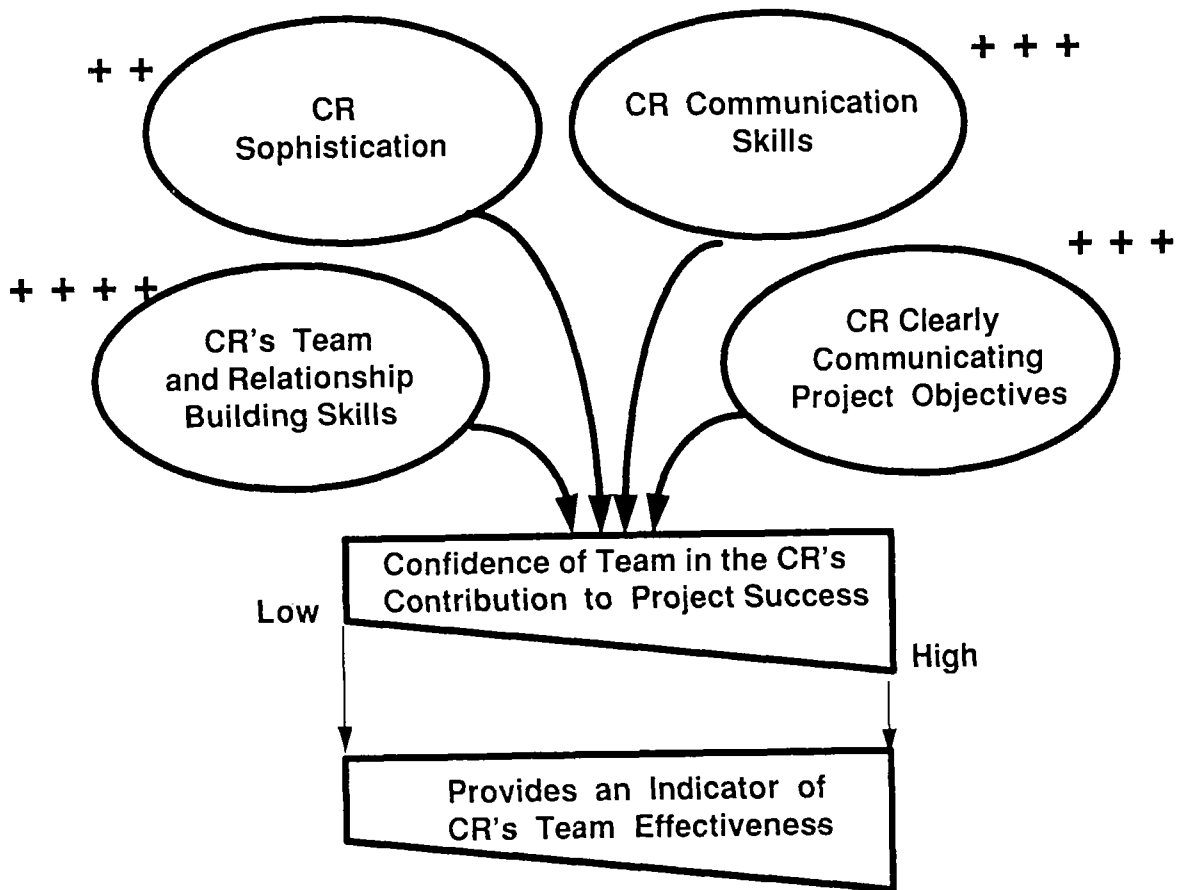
+ +

CR Sophistication

CR Communication Skills

+ + +

+ + + +

CR's Team and Relationship Building Skills

+ + +

CR Clearly Communicating Project Objectives

Confidence of Team in the CR's Contribution to Project Success

Low

High

Provides an Indicator of CR's Team Effectiveness